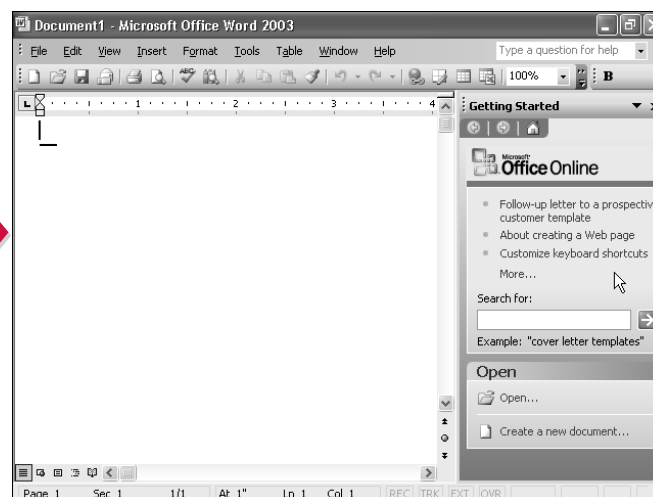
Document1 - Microsoft Office Word 2003

File Edit View Insert Format Tools Table Window Help

Type a question for help

100%

B

1 2 3 4

Getting Started

Microsoft Office Online

Follow-up letter to a prospectiv customer template

About creating a Web page

Customize keyboard shortcuts

More...

Search for:

Example: "cover letter templates"

Open

Open...

Create a new document...

Page 1 Sec 1 1/1 At 1" Ln 1 Col 1 REC TRK EXT OVR